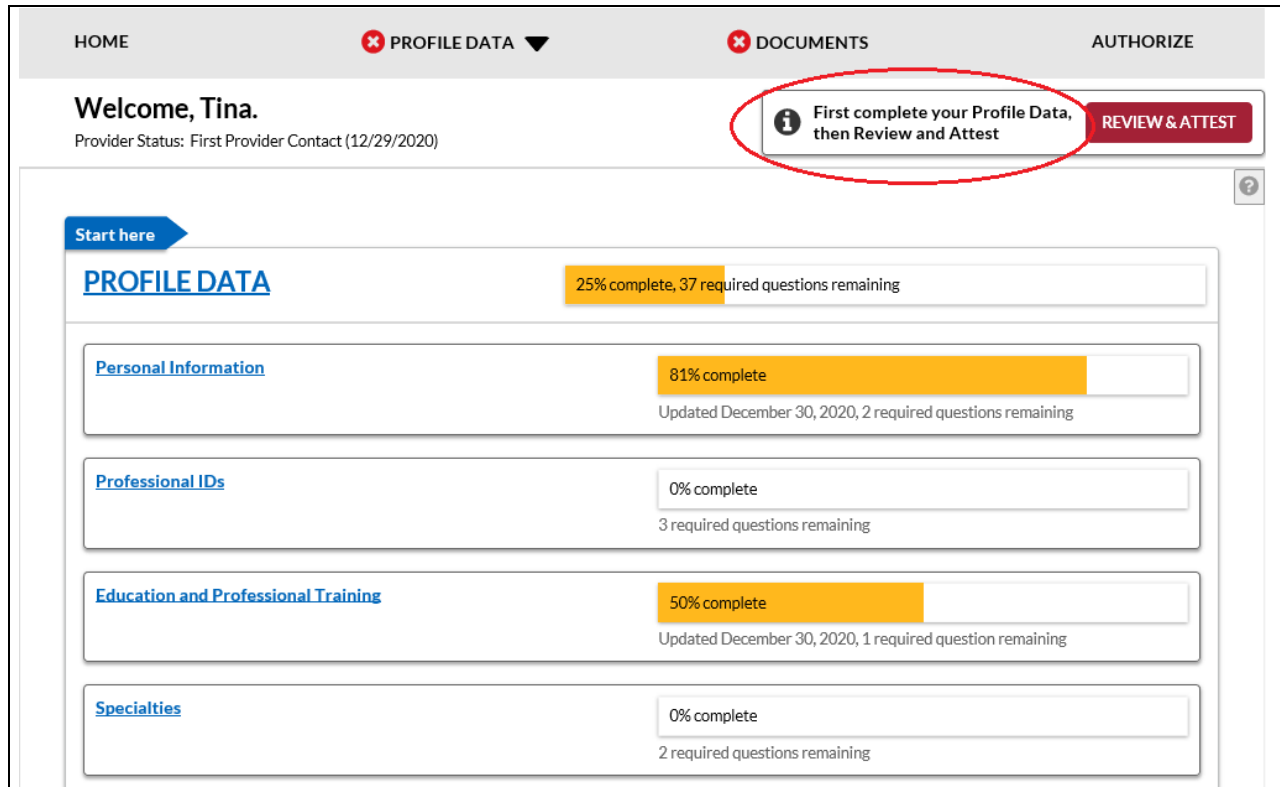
HOME PROFILE DATA DOCUMENTS AUTHORIZE

Welcome, Tina.
Provider Status: First Provider Contact (12/29/2020)

First complete your Profile Data, then Review and Attest
REVIEW & ATTEST

Start here

PROFILE DATA
25% complete, 37 required questions remaining

Personal Information
81% complete
Updated December 30, 2020, 2 required questions remaining

Professional IDs
0% complete
3 required questions remaining

Education and Professional Training
50% complete
Updated December 30, 2020, 1 required question remaining

Specialties
0% complete
2 required questions remaining